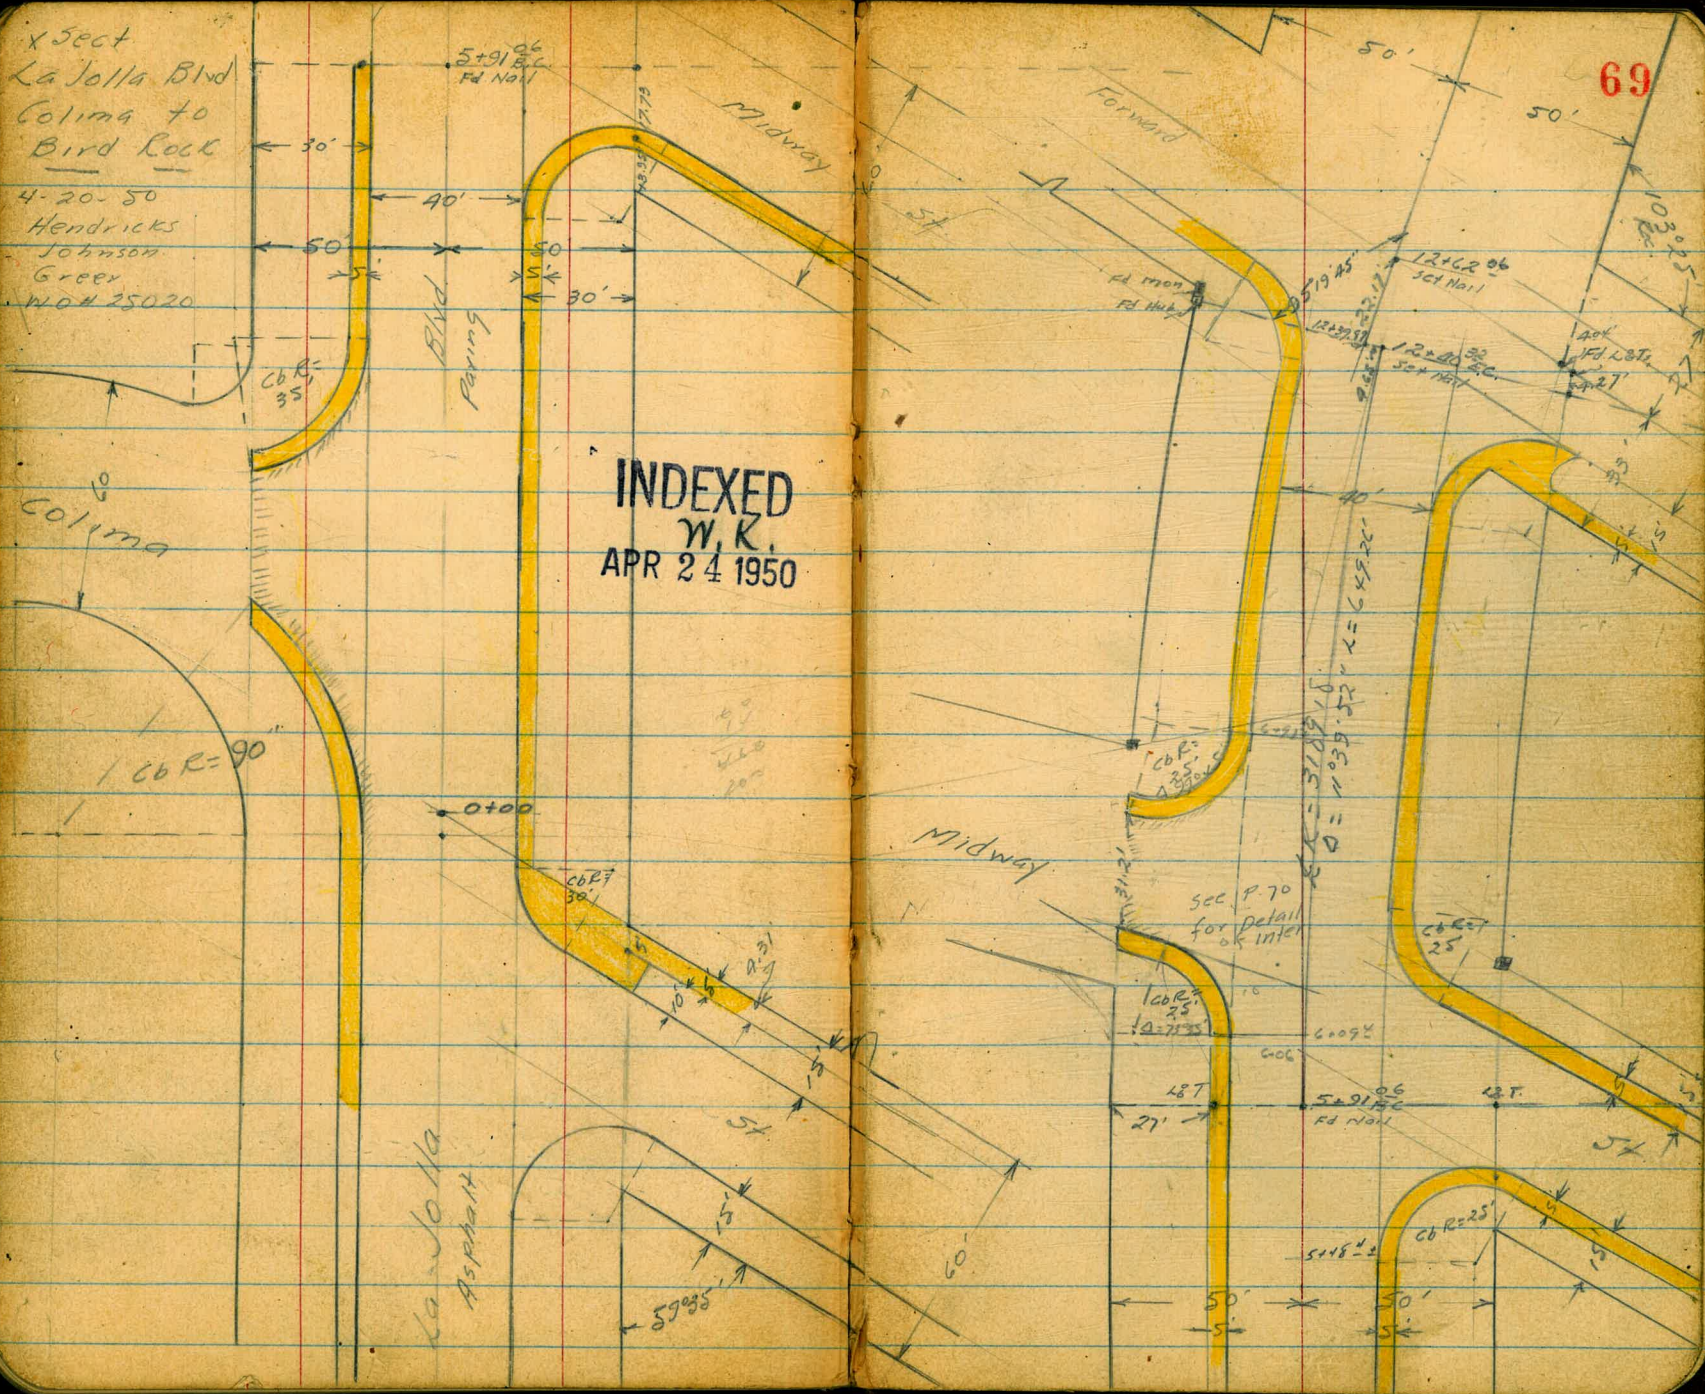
X Sect
La Jolla Blvd
Colima to
Bird Rock

4-20-50
Hendricks
Johnson
Greer
W.O.# 25020

30'
40'
50'
5'
30'
50
5'
Blvd
Paving
Cb R= 35'
Colima
60
Cb R= 90'
5+91.06 B.C.
Fd Nail
Midway
INDEXED
W. K.
APR 24 1950
0+00
Cb R= 30'
10'
5'
15'
5t
La Jolla
Asphalt
15'
60'
59°35'

69
50'
50'
Forward
5t
Fd Mon
Fd Hub
59°45'
12+62.06
Set Nail
12+40.32 B.C.
Set Nail
Fd L&T
27'
40'
Cb R= 35'
Midway
See P. 70
for Detail
of inter
Cb R= 25'
Cb R= 25'
L&T
27'
5+91.06 B.C.
Fd Nail
5t
Cb R= 25'
5+48
50'
5'
50'
5'
15'